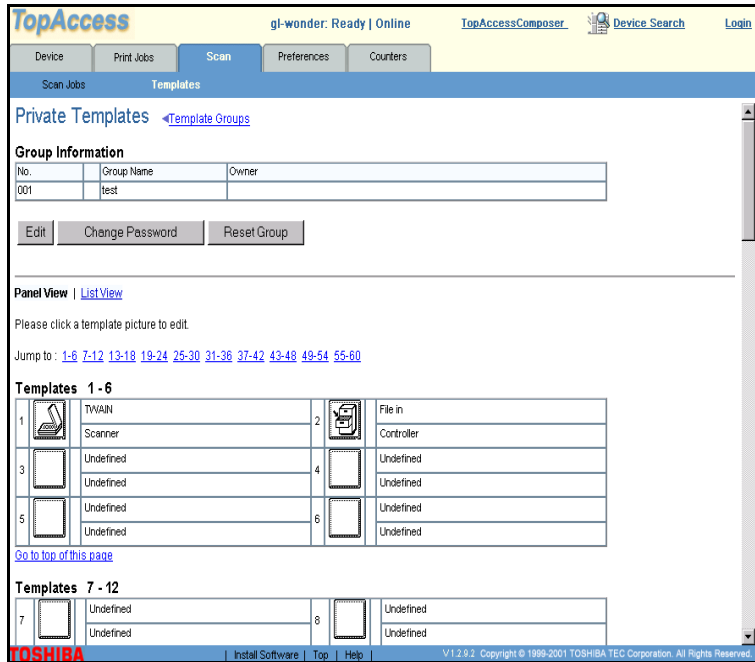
TopAccess

gl-wonder: Ready | Online

TopAccessComposer

Device Search

Login

Device | Print Jobs | Scan | Preferences | Counters

Scan Jobs | Templates

Private Templates ◂Template Groups

Group Information

| No. | Group Name | Owner |
|---|---|---|
| 001 | test | |

Edit | Change Password | Reset Group

Panel View | List View

Please click a template picture to edit.

Jump to : 1-6 7-12 13-18 19-24 25-30 31-36 37-42 43-48 49-54 55-60

Templates 1 - 6

| 1 | TWAIN / Scanner | 2 | File in / Controller |
|---|---|---|---|
| 3 | Undefined / Undefined | 4 | Undefined / Undefined |
| 5 | Undefined / Undefined | 6 | Undefined / Undefined |

Go to top of this page

Templates 7 - 12

| 7 | Undefined / Undefined | 8 | Undefined / Undefined |
|---|---|---|---|

TOSHIBA | Install Software | Top | Help | V1.2.9.2 Copyright © 1999-2001 TOSHIBA TEC Corporation. All Rights Reserved.